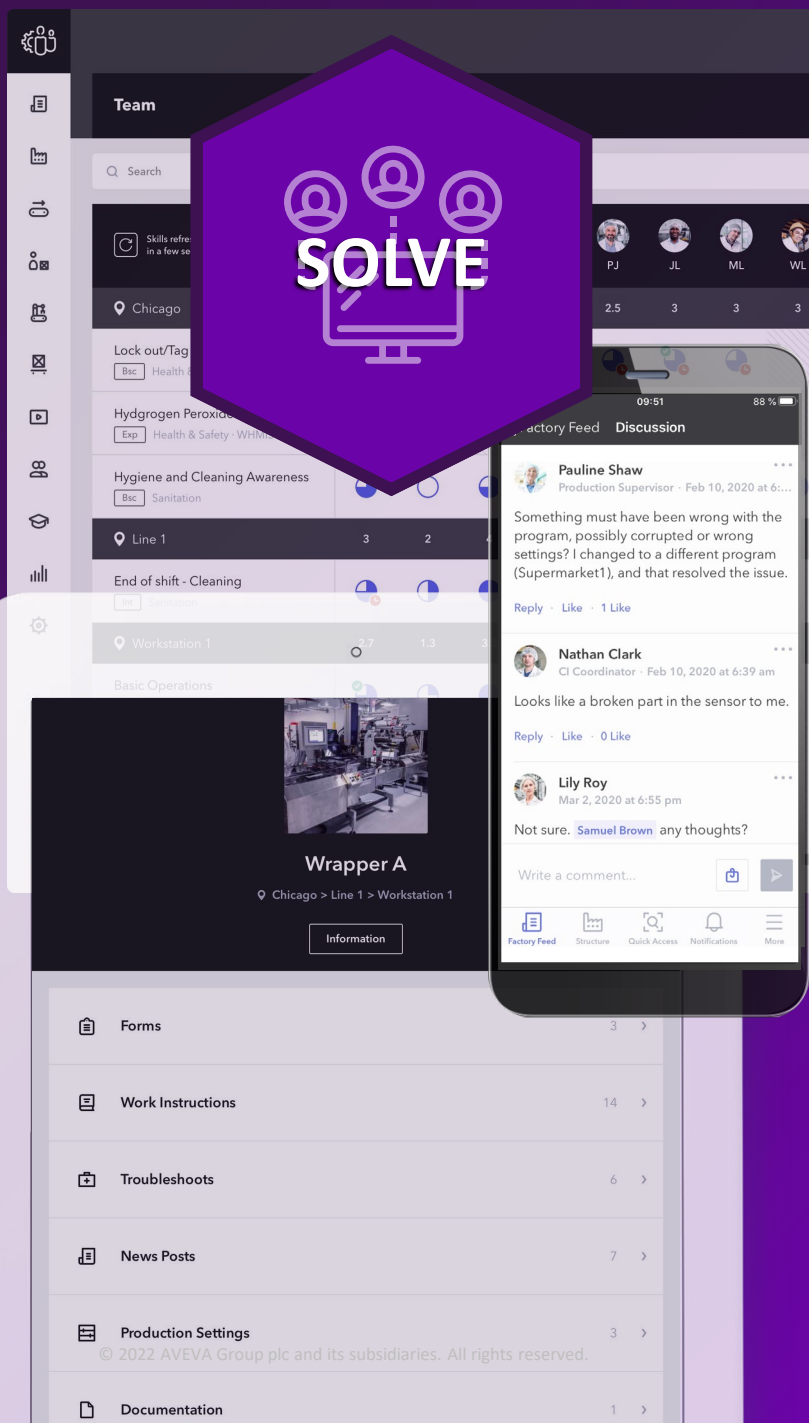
Team

Search

Skills refre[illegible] in a few se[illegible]

SOLVE

PJ JL ML WL

Chicago

2.5 3 3 3

Lock out/Tag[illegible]
Bsc Health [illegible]

Hydgrogen Peroxide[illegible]
Exp Health & Safety · WHM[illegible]

Hygiene and Cleaning Awareness
Bsc Sanitation

Line 1

3 2

End of shift - Cleaning
Int Sanitation

Workstation 1

3.7 1.3

Basic Operations

09:51 88 %

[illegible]actory Feed Discussion

Pauline Shaw
Production Supervisor · Feb 10, 2020 at 6:...

Something must have been wrong with the program, possibly corrupted or wrong settings? I changed to a different program (Supermarket1), and that resolved the issue.

Reply · Like · 1 Like

Nathan Clark
CI Coordinator · Feb 10, 2020 at 6:39 am

Looks like a broken part in the sensor to me.

Reply · Like · 0 Like

Lily Roy
Mar 2, 2020 at 6:55 pm

Not sure. Samuel Brown any thoughts?

Write a comment...

Factory Feed Structure Quick Access Notifications More

Wrapper A

Chicago > Line 1 > Workstation 1

Information

Forms 3

Work Instructions 14

Troubleshoots 6

News Posts 7

Production Settings 3

© 2022 AVEVA Group plc and its subsidiaries. All rights reserved.

Documentation 1